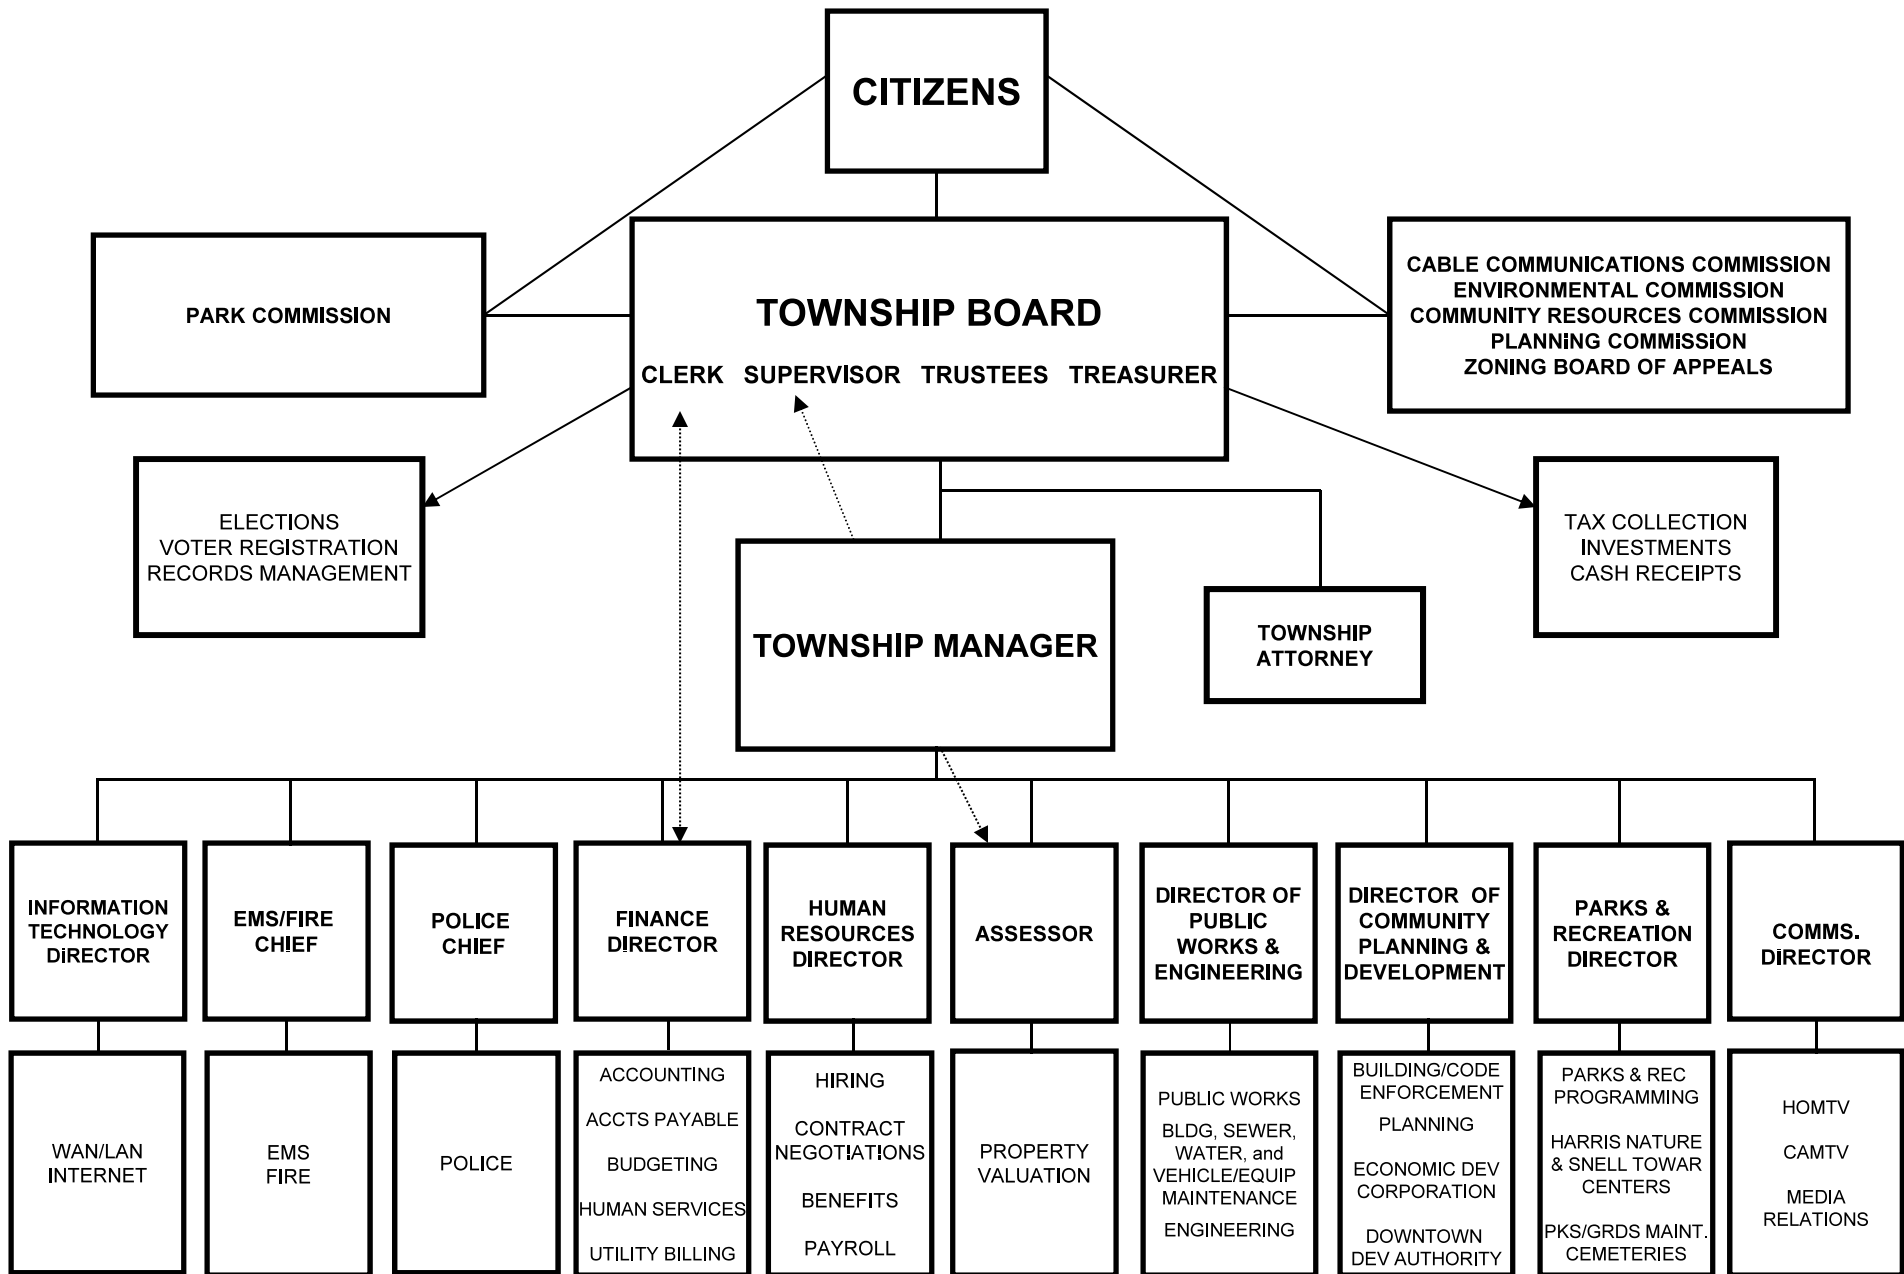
CITIZENS

PARK COMMISSION

TOWNSHIP BOARD

CLERK SUPERVISOR TRUSTEES TREASURER

CABLE COMMUNICATIONS COMMISSION
ENVIRONMENTAL COMMISSION
COMMUNITY RESOURCES COMMISSION
PLANNING COMMISSION
ZONING BOARD OF APPEALS

ELECTIONS
VOTER REGISTRATION
RECORDS MANAGEMENT

TOWNSHIP MANAGER

TOWNSHIP ATTORNEY

TAX COLLECTION
INVESTMENTS
CASH RECEIPTS

INFORMATION TECHNOLOGY DIRECTOR

EMS/FIRE CHIEF

POLICE CHIEF

FINANCE DIRECTOR

HUMAN RESOURCES DIRECTOR

ASSESSOR

DIRECTOR OF PUBLIC WORKS & ENGINEERING

DIRECTOR OF COMMUNITY PLANNING & DEVELOPMENT

PARKS & RECREATION DIRECTOR

COMMS. DIRECTOR

WAN/LAN
INTERNET

EMS
FIRE

POLICE

ACCOUNTING
ACCTS PAYABLE
BUDGETING
HUMAN SERVICES
UTILITY BILLING

HIRING
CONTRACT NEGOTIATIONS
BENEFITS
PAYROLL

PROPERTY VALUATION

PUBLIC WORKS
BLDG, SEWER, WATER, and VEHICLE/EQUIP MAINTENANCE
ENGINEERING

BUILDING/CODE ENFORCEMENT
PLANNING
ECONOMIC DEV CORPORATION
DOWNTOWN DEV AUTHORITY

PARKS & REC PROGRAMMING
HARRIS NATURE & SNELL TOWAR CENTERS
PKS/GRDS MAINT. CEMETERIES

HOMTV
CAMTV
MEDIA RELATIONS